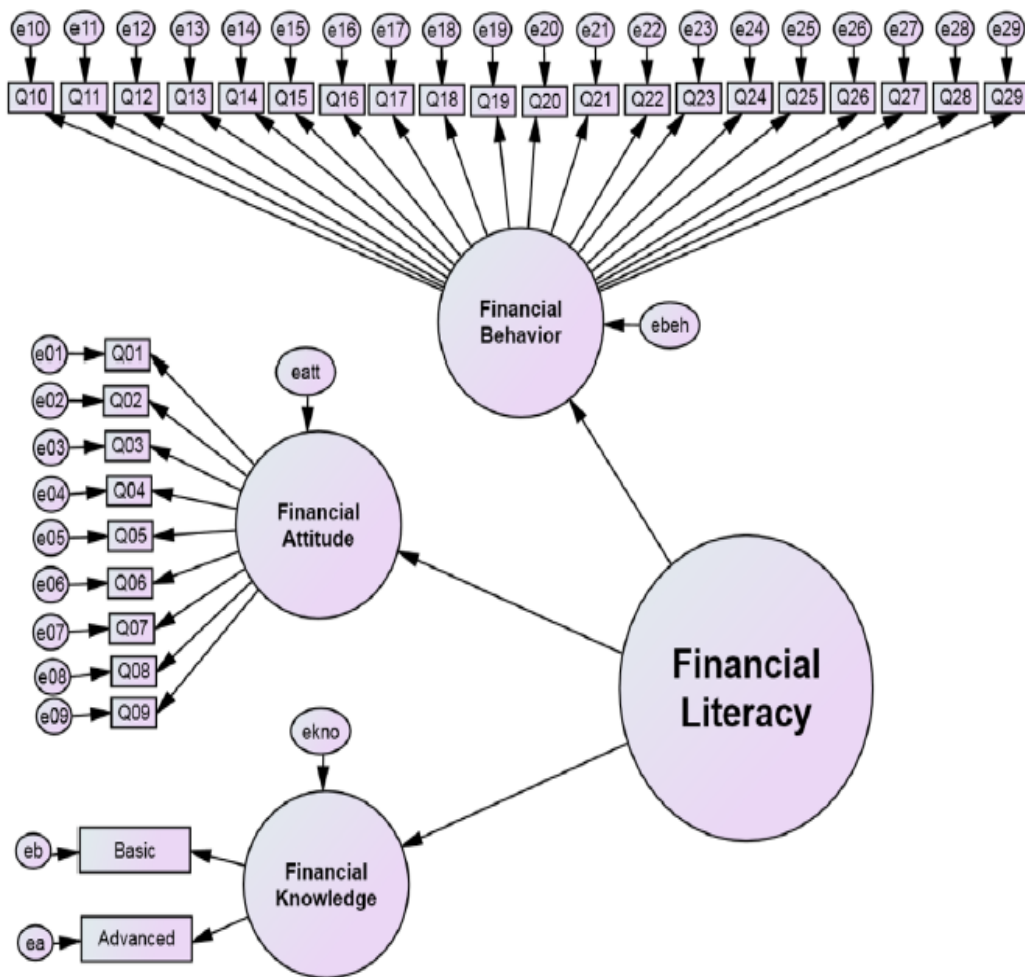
e10 e11 e12 e13 e14 e15 e16 e17 e18 e19 e20 e21 e22 e23 e24 e25 e26 e27 e28 e29

Q10 Q11 Q12 Q13 Q14 Q15 Q16 Q17 Q18 Q19 Q20 Q21 Q22 Q23 Q24 Q25 Q26 Q27 Q28 Q29

Financial Behavior

ebeh

e01 Q01
e02 Q02
e03 Q03
e04 Q04
e05 Q05
e06 Q06
e07 Q07
e08 Q08
e09 Q09

eatt

Financial Attitude

Financial Literacy

ekno

eb Basic

ea Advanced

Financial Knowledge